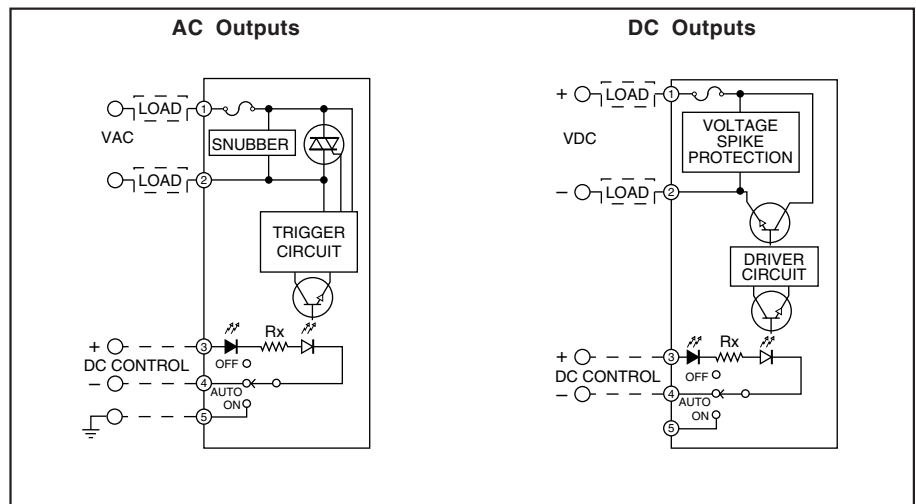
AC Outputs

LOAD 1
VAC
SNUBBER
LOAD 2
TRIGGER CIRCUIT
+ 3 Rx
DC CONTROL OFF
– 4 AUTO ON
5

DC Outputs

+ LOAD 1
VDC
VOLTAGE SPIKE PROTECTION
– LOAD 2
DRIVER CIRCUIT
+ 3 Rx
DC CONTROL OFF
– 4 AUTO ON
5